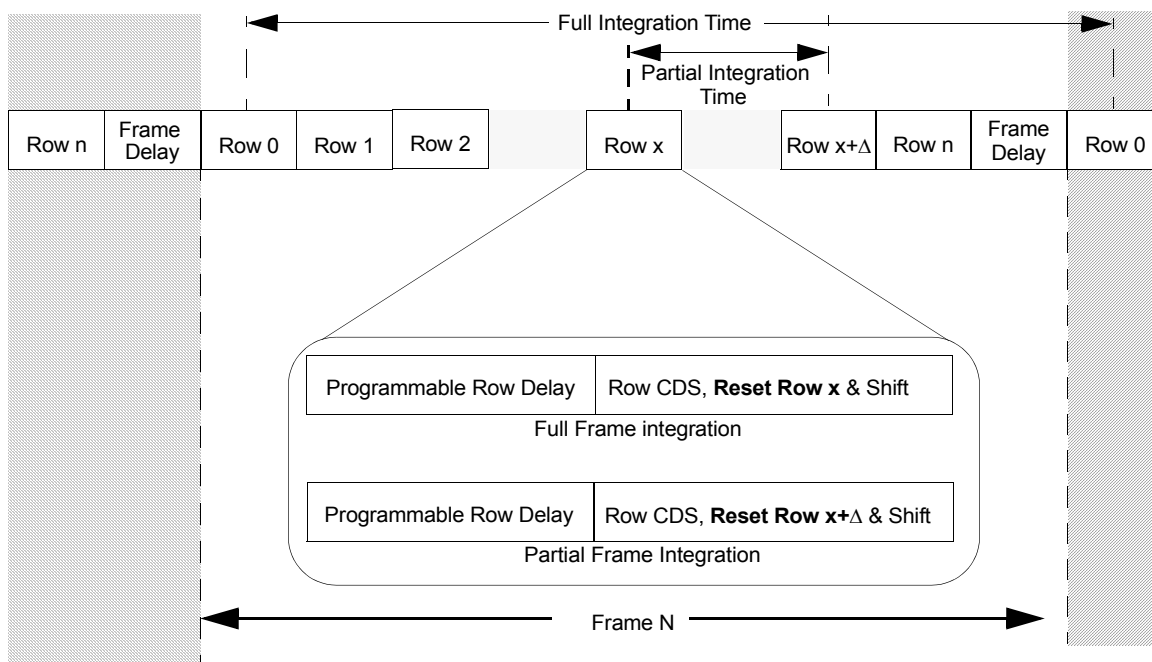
Full Integration Time

Partial Integration Time

| Row n | Frame Delay | Row 0 | Row 1 | Row 2 | | Row x | | Row x+$\Delta$ | Row n | Frame Delay | Row 0 |
|---|---|---|---|---|---|---|---|---|---|---|---|

| Programmable Row Delay | Row CDS, **Reset Row x** & Shift |
|---|---|

Full Frame integration

| Programmable Row Delay | Row CDS, **Reset Row x+$\Delta$** & Shift |
|---|---|

Partial Frame Integration

Frame N